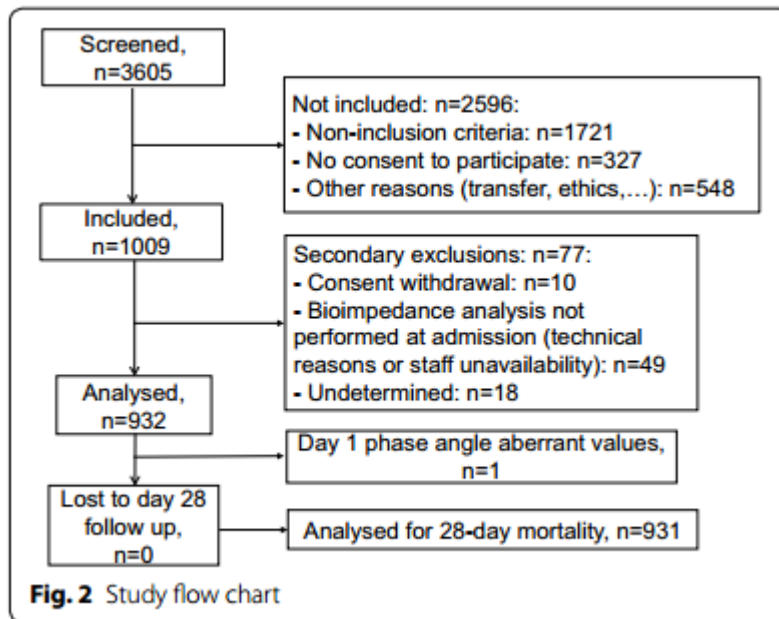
Screened, n=3605

Not included: n=2596:
- Non-inclusion criteria: n=1721
- No consent to participate: n=327
- Other reasons (transfer, ethics,…): n=548

Included, n=1009

Secondary exclusions: n=77:
- Consent withdrawal: n=10
- Bioimpedance analysis not performed at admission (technical reasons or staff unavailability): n=49
- Undetermined: n=18

Analysed, n=932

Day 1 phase angle aberrant values, n=1

Lost to day 28 follow up, n=0

Analysed for 28-day mortality, n=931

**Fig. 2** Study flow chart